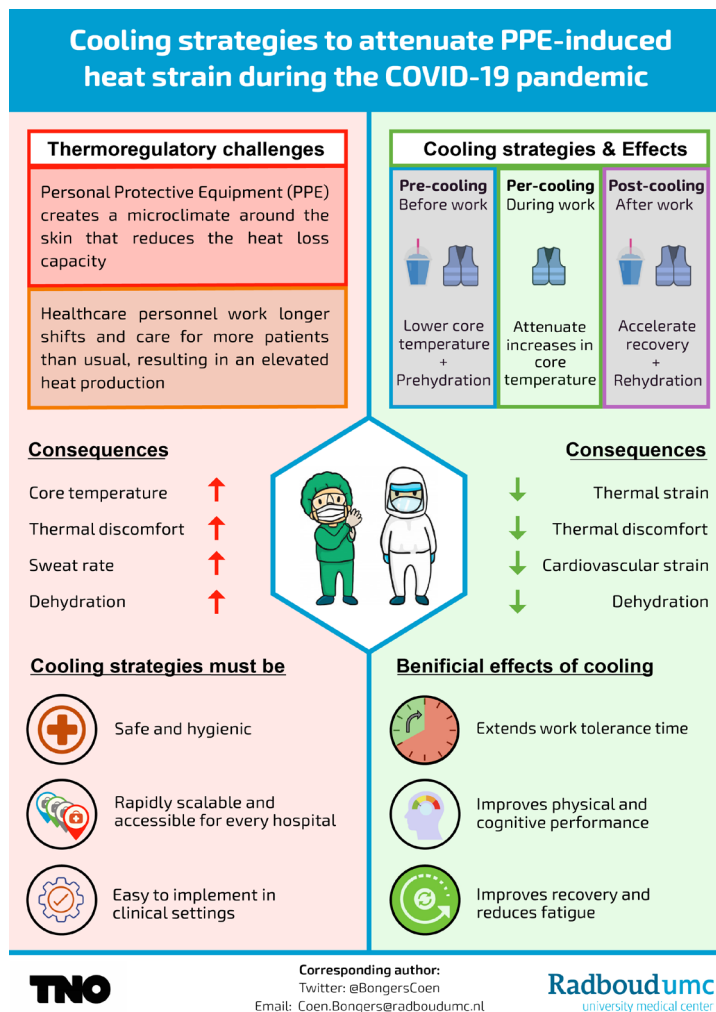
Cooling strategies to attenuate PPE-induced heat strain during the COVID-19 pandemic

Thermoregulatory challenges

Personal Protective Equipment (PPE) creates a microclimate around the skin that reduces the heat loss capacity

Healthcare personnel work longer shifts and care for more patients than usual, resulting in an elevated heat production

Cooling strategies & Effects

Pre-cooling
Before work

Lower core temperature
+
Prehydration

Per-cooling
During work

Attenuate increases in core temperature

Post-cooling
After work

Accelerate recovery
+
Rehydration

Consequences

Core temperature
Thermal discomfort
Sweat rate
Dehydration

Consequences

Thermal strain
Thermal discomfort
Cardiovascular strain
Dehydration

Cooling strategies must be

Safe and hygienic

Rapidly scalable and accessible for every hospital

Easy to implement in clinical settings

Benificial effects of cooling

Extends work tolerance time

Improves physical and cognitive performance

Improves recovery and reduces fatigue

TNO

Corresponding author:
Twitter: @BongersCoen
Email: Coen.Bongers@radboudumc.nl

Radboudumc
university medical center